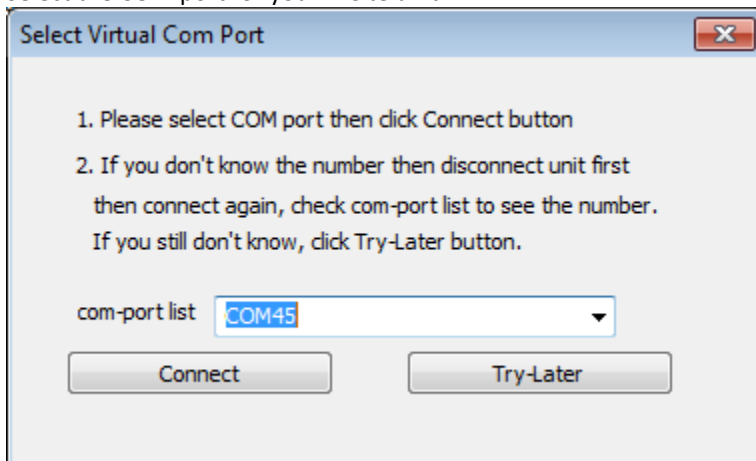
Select Virtual Com Port

1. Please select COM port then click Connect button

2. If you don't know the number then disconnect unit first then connect again, check com-port list to see the number. If you still don't know, click Try-Later button.

com-port list COM45

Connect

Try-Later